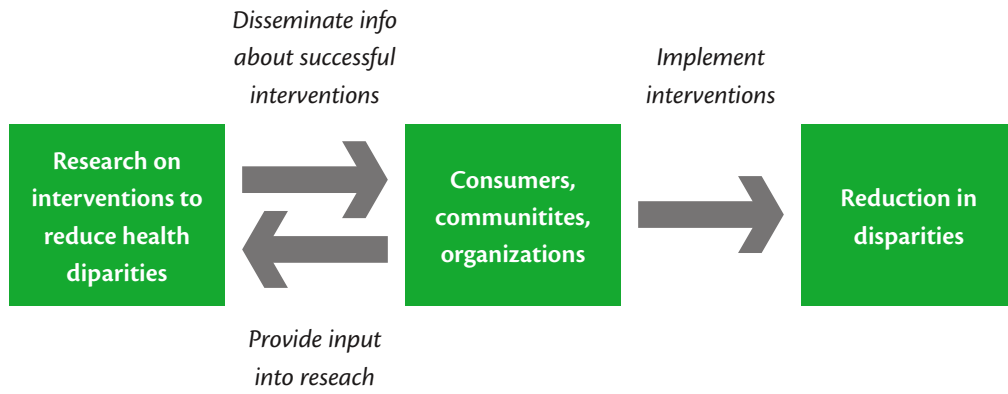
Disseminate info about successful interventions

Implement interventions

Research on interventions to reduce health diparities

Consumers, communitites, organizations

Reduction in disparities

Provide input into reseach